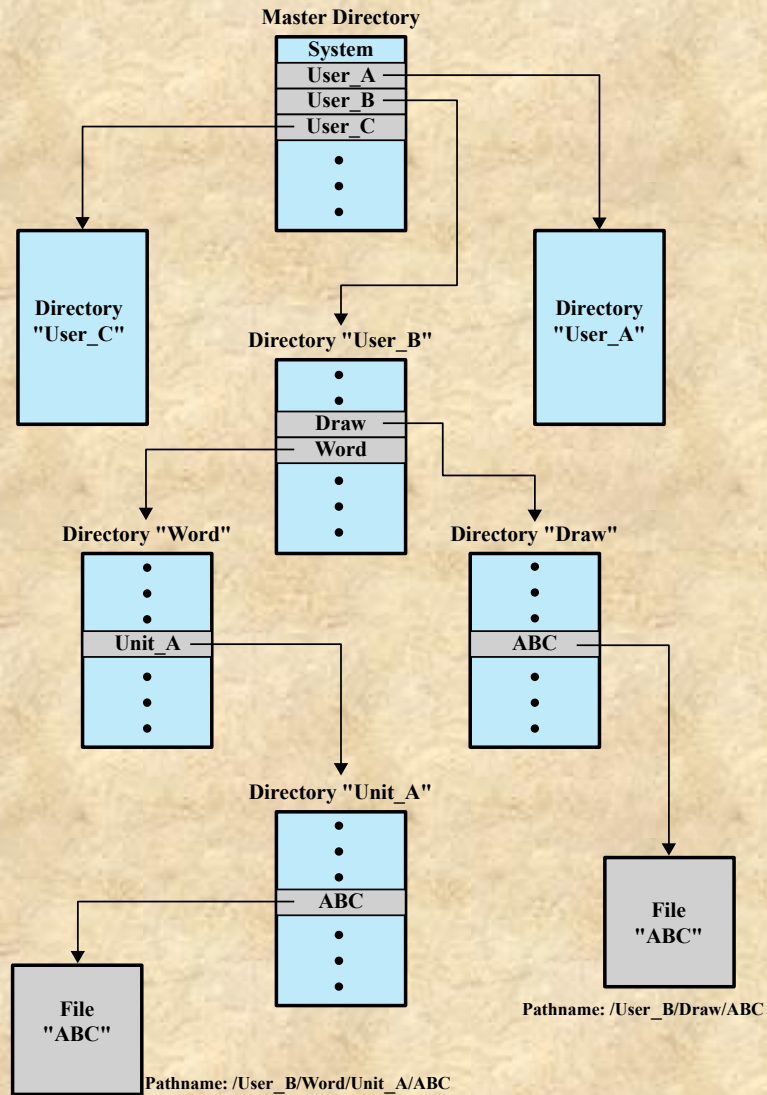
Master Directory

System
User_A
User_B
User_C

Directory "User_C"

Directory "User_A"

Directory "User_B"

Draw
Word

Directory "Word"

Unit_A

Directory "Draw"

ABC

Directory "Unit_A"

ABC

File "ABC"

Pathname: /User_B/Draw/ABC

File "ABC"

Pathname: /User_B/Word/Unit_A/ABC